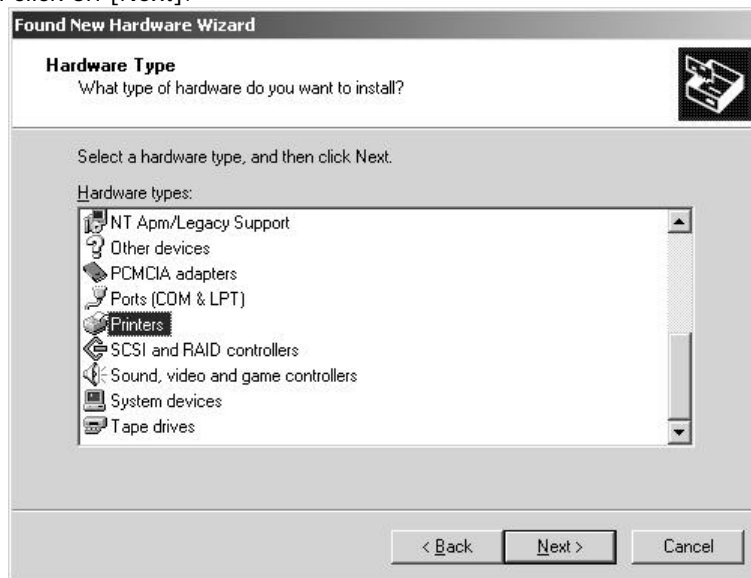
Found New Hardware Wizard

Hardware Type
What type of hardware do you want to install?

Select a hardware type, and then click Next.

Hardware types:

NT Apm/Legacy Support
Other devices
PCMCIA adapters
Ports (COM & LPT)
Printers
SCSI and RAID controllers
Sound, video and game controllers
System devices
Tape drives

< Back
Next >
Cancel